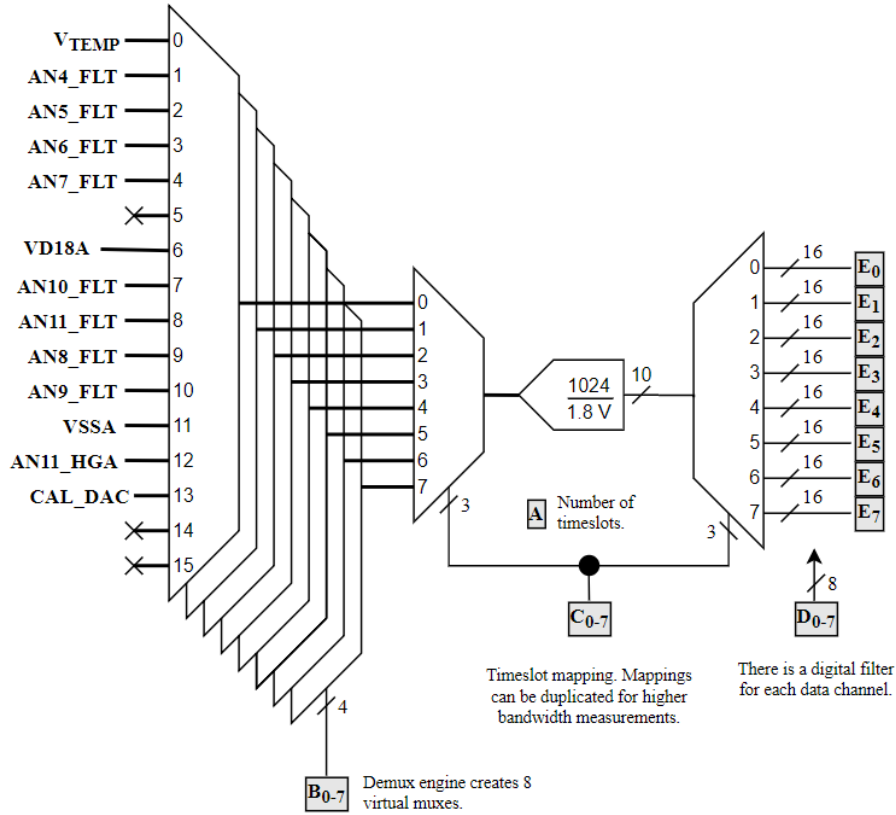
$V_{TEMP}$ 0
AN4_FLT 1
AN5_FLT 2
AN6_FLT 3
AN7_FLT 4
5
VD18A 6
AN10_FLT 7
AN11_FLT 8
AN8_FLT 9
AN9_FLT 10
VSSA 11
AN11_HGA 12
CAL_DAC 13
14
15

0
1
2
3
4
5
6
7
3

$\frac{1024}{1.8 V}$
10

0 16 $E_0$
1 16 $E_1$
2 16 $E_2$
3 16 $E_3$
4 16 $E_4$
5 16 $E_5$
6 16 $E_6$
7 16 $E_7$
3

A Number of timeslots.

$C_{0-7}$

8
$D_{0-7}$

4
$B_{0-7}$ Demux engine creates 8 virtual muxes.

Timeslot mapping. Mappings can be duplicated for higher bandwidth measurements.

There is a digital filter for each data channel.